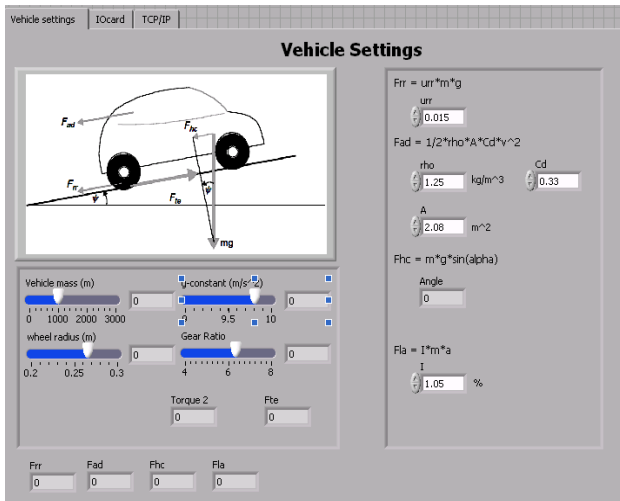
Vehicle settings | IOcard | TCP/IP

Vehicle Settings

$F_{ad}$
$F_{hc}$
$F_{rr}$
$F_{te}$
$\psi$
$\psi$
mg

Vehicle mass (m)
0 1000 2000 3000
0

g-constant (m/s^2)
9 9.5 10
0

wheel radius (m)
0.2 0.25 0.3
0

Gear Ratio
4 6 8
0

Torque 2
0

Fte
0

Frr = urr*m*g
urr
0.015

Fad = 1/2*rho*A*Cd*v^2
rho
1.25 kg/m^3
Cd
0.33

A
2.08 m^2

Fhc = m*g*sin(alpha)
Angle
0

Fla = I*m*a
I
1.05 %

Frr
0
Fad
0
Fhc
0
Fla
0